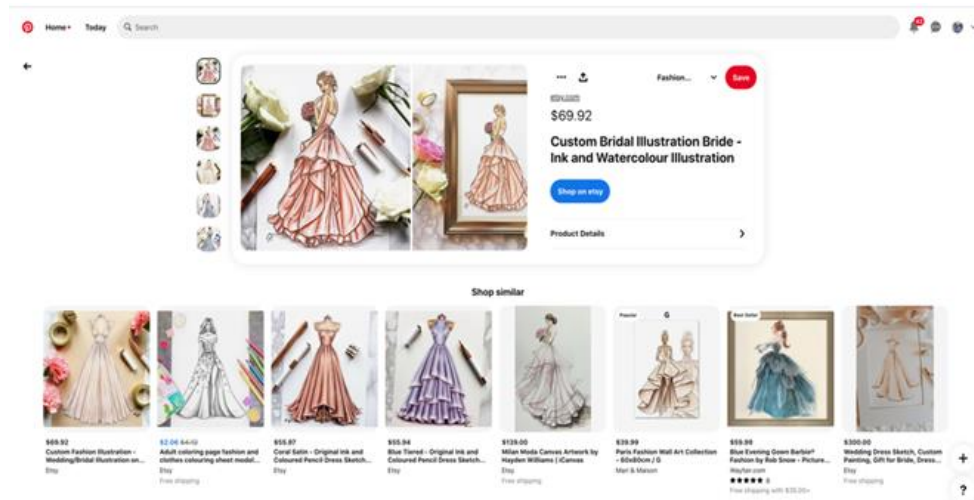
Home Today Search

Fashion... Save

etsy.com

$69.92

Custom Bridal Illustration Bride - Ink and Watercolour Illustration

Shop on etsy

Product Details

Shop similar

$69.92
Custom Fashion Illustration - Wedding/Bridal Illustration on...
Etsy

$2.06 $4.12
Adult coloring page fashion and clothes colouring sheet model...
Etsy
Free shipping

$55.87
Coral Satin - Original Ink and Coloured Pencil Dress Sketch...
Etsy

$55.94
Blue Tiered - Original Ink and Coloured Pencil Dress Sketch...
Etsy

$139.00
Milan Moda Canvas Artwork by Hayden Williams | iCanvas
Etsy
Free shipping

Popular
$39.99
Paris Fashion Wall Art Collection - 60x80cm / G
Mari & Maison

Best Seller
$59.99
Blue Evening Gown Barbie® Fashion by Rob Snow - Picture...
Wayfair.com
Free shipping with $35.00+

$300.00
Wedding Dress Sketch, Custom Painting, Gift for Bride, Dress...
Etsy
Free shipping

+
?